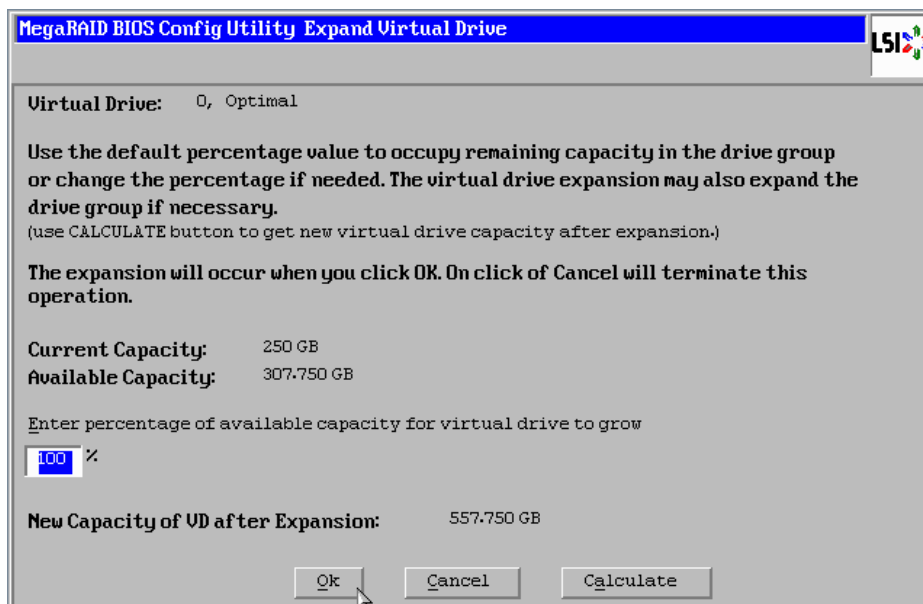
MegaRAID BIOS Config Utility Expand Virtual Drive

LSI

Virtual Drive: 0, Optimal

Use the default percentage value to occupy remaining capacity in the drive group or change the percentage if needed. The virtual drive expansion may also expand the drive group if necessary.
(use CALCULATE button to get new virtual drive capacity after expansion.)

The expansion will occur when you click OK. On click of Cancel will terminate this operation.

Current Capacity: 250 GB
Available Capacity: 307.750 GB

Enter percentage of available capacity for virtual drive to grow

100 %

New Capacity of VD after Expansion: 557.750 GB

Ok Cancel Calculate